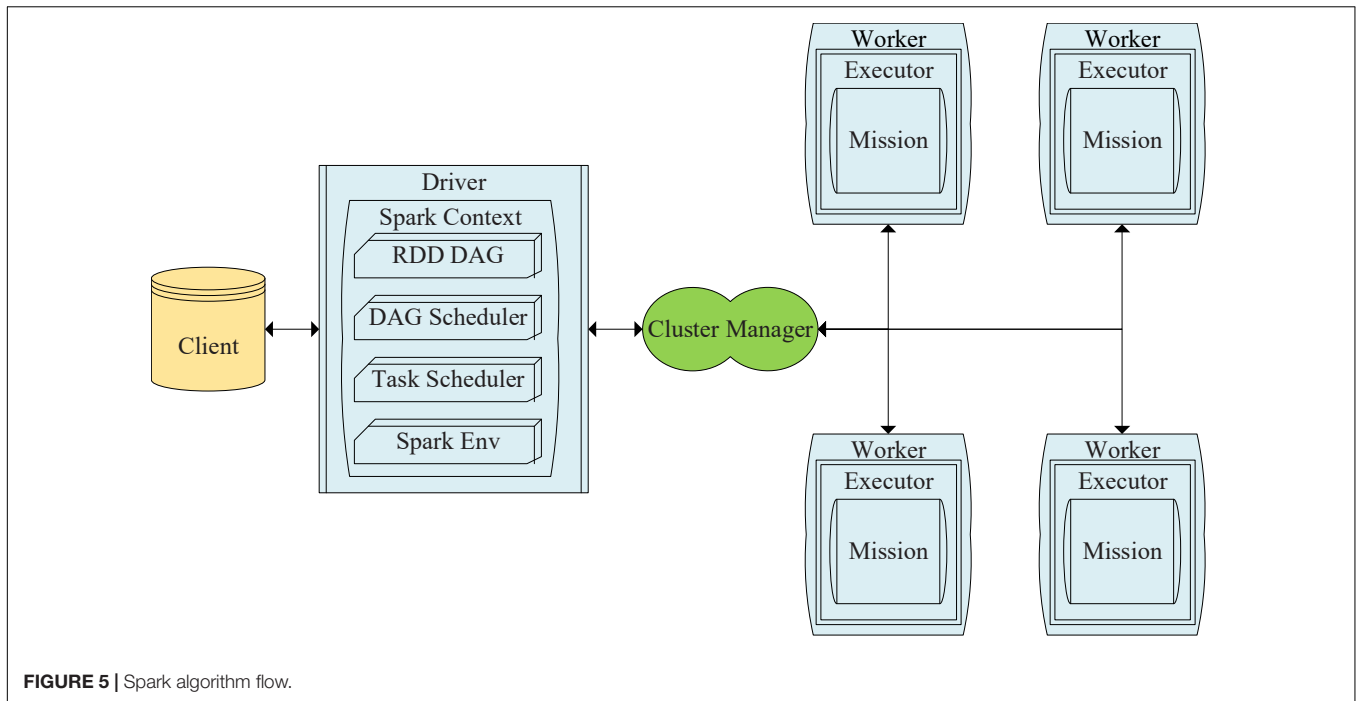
Worker
Executor
Mission

Worker
Executor
Mission

Driver
Spark Context
RDD DAG
DAG Scheduler
Task Scheduler
Spark Env

Client

Cluster Manager

Worker
Executor
Mission

Worker
Executor
Mission

FIGURE 5 | Spark algorithm flow.